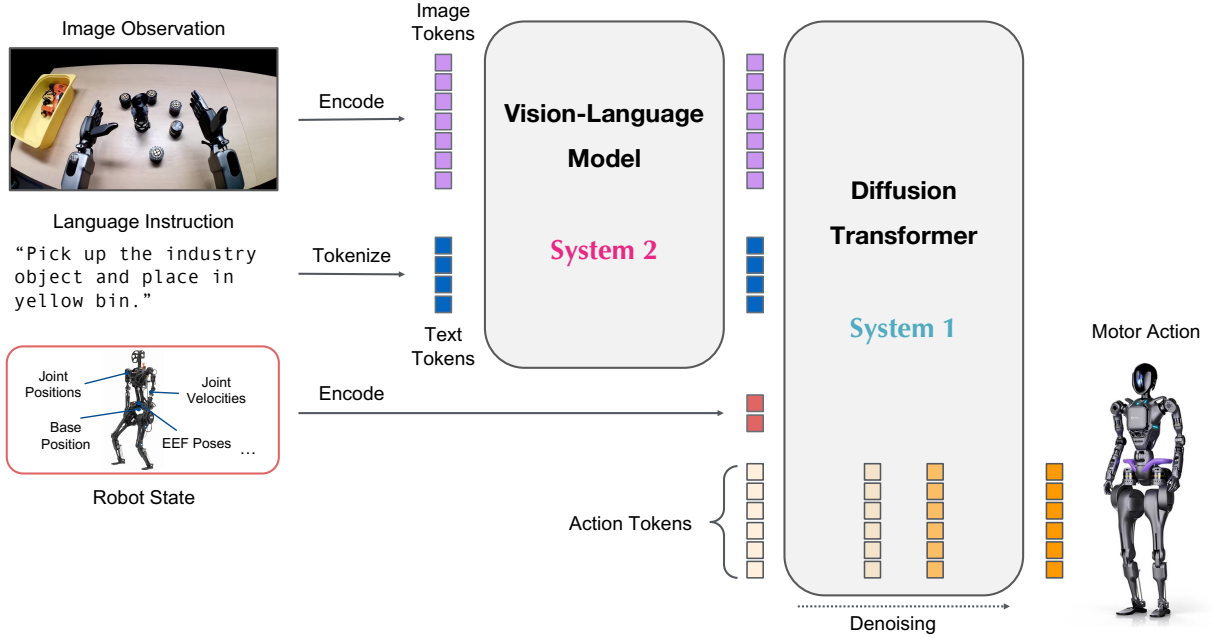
Image Observation

Image Tokens

Encode

Vision-Language Model

System 2

Language Instruction

"Pick up the industry object and place in yellow bin."

Tokenize

Text Tokens

Diffusion Transformer

System 1

Joint Positions

Joint Velocities

Base Position

EEF Poses

...

Robot State

Encode

Motor Action

Action Tokens

Denoising